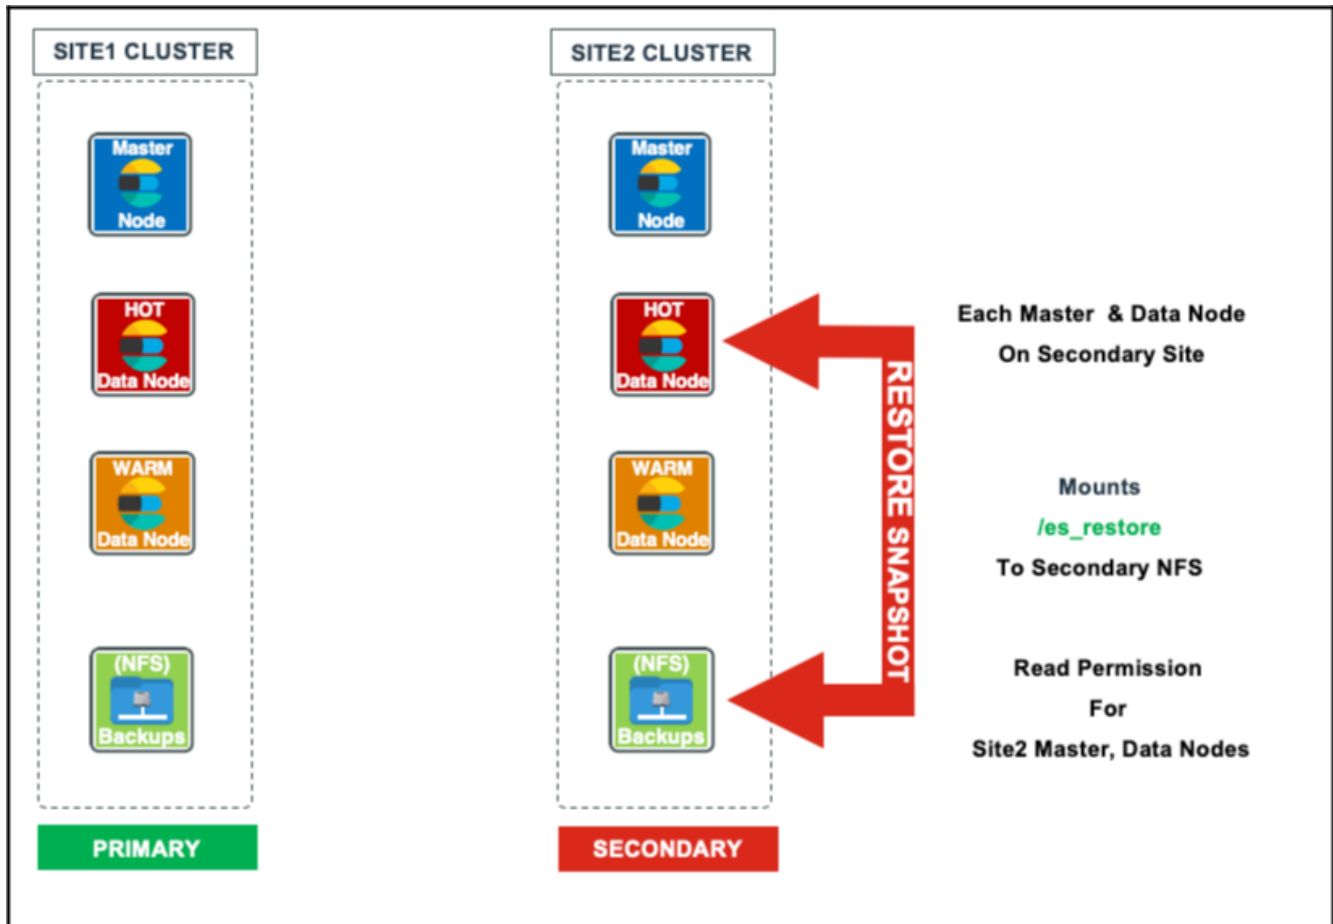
SITE1 CLUSTER

Master
Node

HOT
Data Node

WARM
Data Node

(NFS)
Backups

PRIMARY

SITE2 CLUSTER

Master
Node

HOT
Data Node

WARM
Data Node

(NFS)
Backups

SECONDARY

RESTORE SNAPSHOT

Each Master & Data Node
On Secondary Site

Mounts
/es_restore
To Secondary NFS

Read Permission
For
Site2 Master, Data Nodes